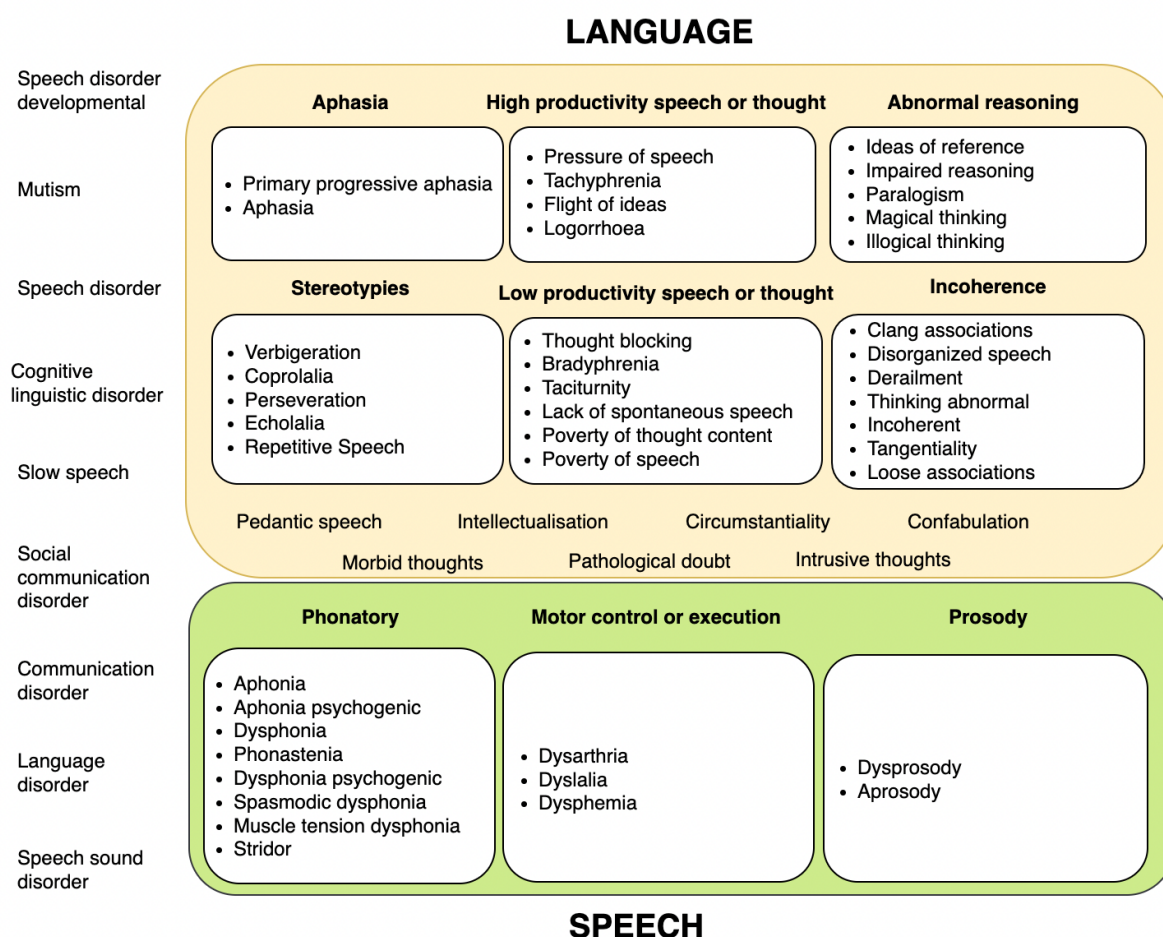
LANGUAGE

Speech disorder developmental

Mutism

Speech disorder

Cognitive linguistic disorder

Slow speech

Social communication disorder

Communication disorder

Language disorder

Speech sound disorder

Aphasia
- Primary progressive aphasia
- Aphasia

High productivity speech or thought
- Pressure of speech
- Tachyphrenia
- Flight of ideas
- Logorrhoea

Abnormal reasoning
- Ideas of reference
- Impaired reasoning
- Paralogism
- Magical thinking
- Illogical thinking

Stereotypies
- Verbigeration
- Coprolalia
- Perseveration
- Echolalia
- Repetitive Speech

Low productivity speech or thought
- Thought blocking
- Bradyphrenia
- Taciturnity
- Lack of spontaneous speech
- Poverty of thought content
- Poverty of speech

Incoherence
- Clang associations
- Disorganized speech
- Derailment
- Thinking abnormal
- Incoherent
- Tangentiality
- Loose associations

Pedantic speech Intellectualisation Circumstantiality Confabulation

Morbid thoughts Pathological doubt Intrusive thoughts

Phonatory
- Aphonia
- Aphonia psychogenic
- Dysphonia
- Phonastenia
- Dysphonia psychogenic
- Spasmodic dysphonia
- Muscle tension dysphonia
- Stridor

Motor control or execution
- Dysarthria
- Dyslalia
- Dysphemia

Prosody
- Dysprosody
- Aprosody

SPEECH